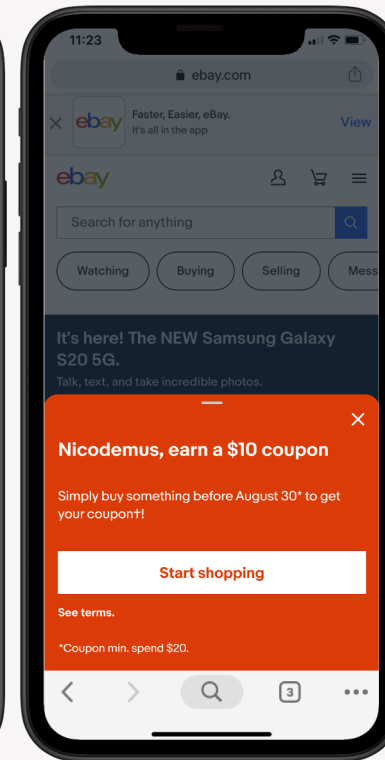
11:23

ebay.com

ebay Faster, Easier, eBay. It's all in the app View

ebay

Search for anything

Watching Buying Selling Mess

It's here! The NEW Samsung Galaxy S20 5G.
Talk, text, and take incredible photos.

Nicodemus, earn a $10 coupon

Simply buy something before August 30* to get your coupon†!

Start shopping

See terms.

*Coupon min. spend $20.

3